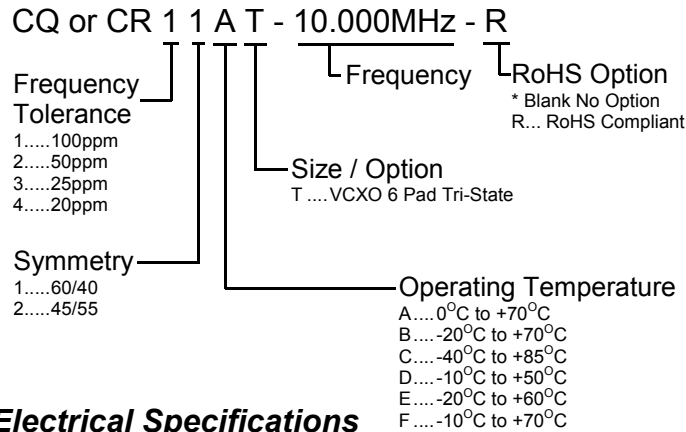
CQ or CR 1 1 A T - 10.000MHz - R

Frequency Tolerance
1.....100ppm
2.....50ppm
3.....25ppm
4.....20ppm

Frequency

RoHS Option
* Blank No Option
R... RoHS Compliant

Size / Option
T ....VCXO 6 Pad Tri-State

Symmetry
1.....60/40
2.....45/55

Operating Temperature
A....$0^{O}$C to $+70^{O}$C
B....$-20^{O}$C to $+70^{O}$C
C....$-40^{O}$C to $+85^{O}$C
D....$-10^{O}$C to $+50^{O}$C
E....$-20^{O}$C to $+60^{O}$C
F....$-10^{O}$C to $+70^{O}$C

Electrical Specifications